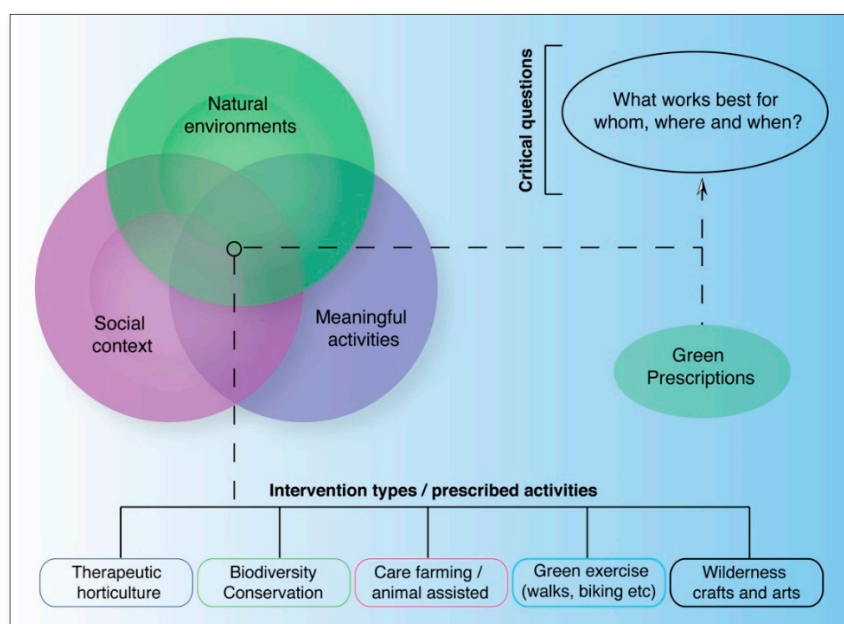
Natural environments

Social context

Meaningful activities

Critical questions

What works best for whom, where and when?

Green Prescriptions

Intervention types / prescribed activities

Therapeutic horticulture

Biodiversity Conservation

Care farming / animal assisted

Green exercise (walks, biking etc)

Wilderness crafts and arts